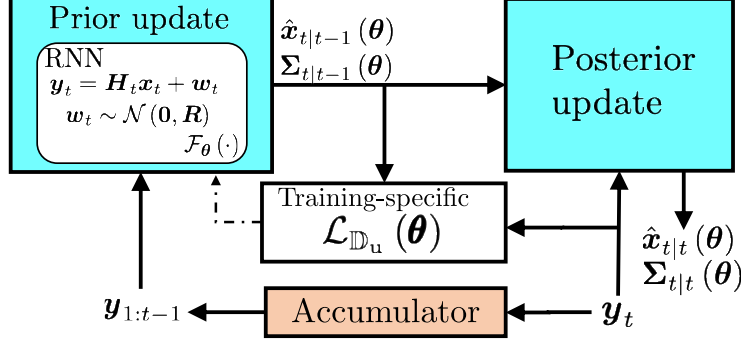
Prior update

RNN
$\boldsymbol{y}_t = \boldsymbol{H}_t \boldsymbol{x}_t + \boldsymbol{w}_t$
$\boldsymbol{w}_t \sim \mathcal{N}(\boldsymbol{0}, \boldsymbol{R})$
$\mathcal{F}_{\boldsymbol{\theta}}(\cdot)$

$\hat{\boldsymbol{x}}_{t|t-1}(\boldsymbol{\theta})$
$\boldsymbol{\Sigma}_{t|t-1}(\boldsymbol{\theta})$

Posterior update

Training-specific
$\mathcal{L}_{\mathbb{D}_{\mathrm{u}}}(\boldsymbol{\theta})$

$\hat{\boldsymbol{x}}_{t|t}(\boldsymbol{\theta})$
$\boldsymbol{\Sigma}_{t|t}(\boldsymbol{\theta})$

$\boldsymbol{y}_{1:t-1}$

Accumulator

$\boldsymbol{y}_t$